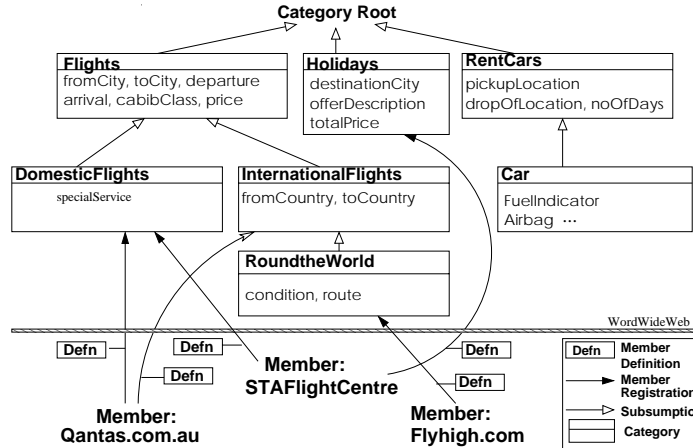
Category Root

Flights
fromCity, toCity, departure arrival, cabibClass, price

Holidays
destinationCity
offerDescription
totalPrice

RentCars
pickupLocation
dropOfLocation, noOfDays

DomesticFlights
specialService

InternationalFlights
fromCountry, toCountry

Car
FuelIndicator
Airbag ···

RoundtheWorld
condition, route

WordWideWeb

Defn
Defn
Defn
Defn
Defn

Member:
STAFlightCentre

Member:
Qantas.com.au

Member:
Flyhigh.com

Defn Member Definition
Member Registration
Subsumptio
Category